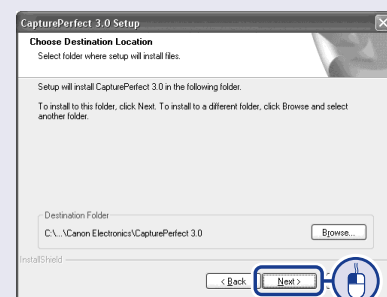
CapturePerfect 3.0 Setup

Choose Destination Location

Select folder where setup will install files.

Setup will install CapturePerfect 3.0 in the following folder.

To install to this folder, click Next. To install to a different folder, click Browse and select another folder.

Destination Folder

C:\...\Canon Electronics\CapturePerfect 3.0

Browse...

InstallShield

< Back

Next >

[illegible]